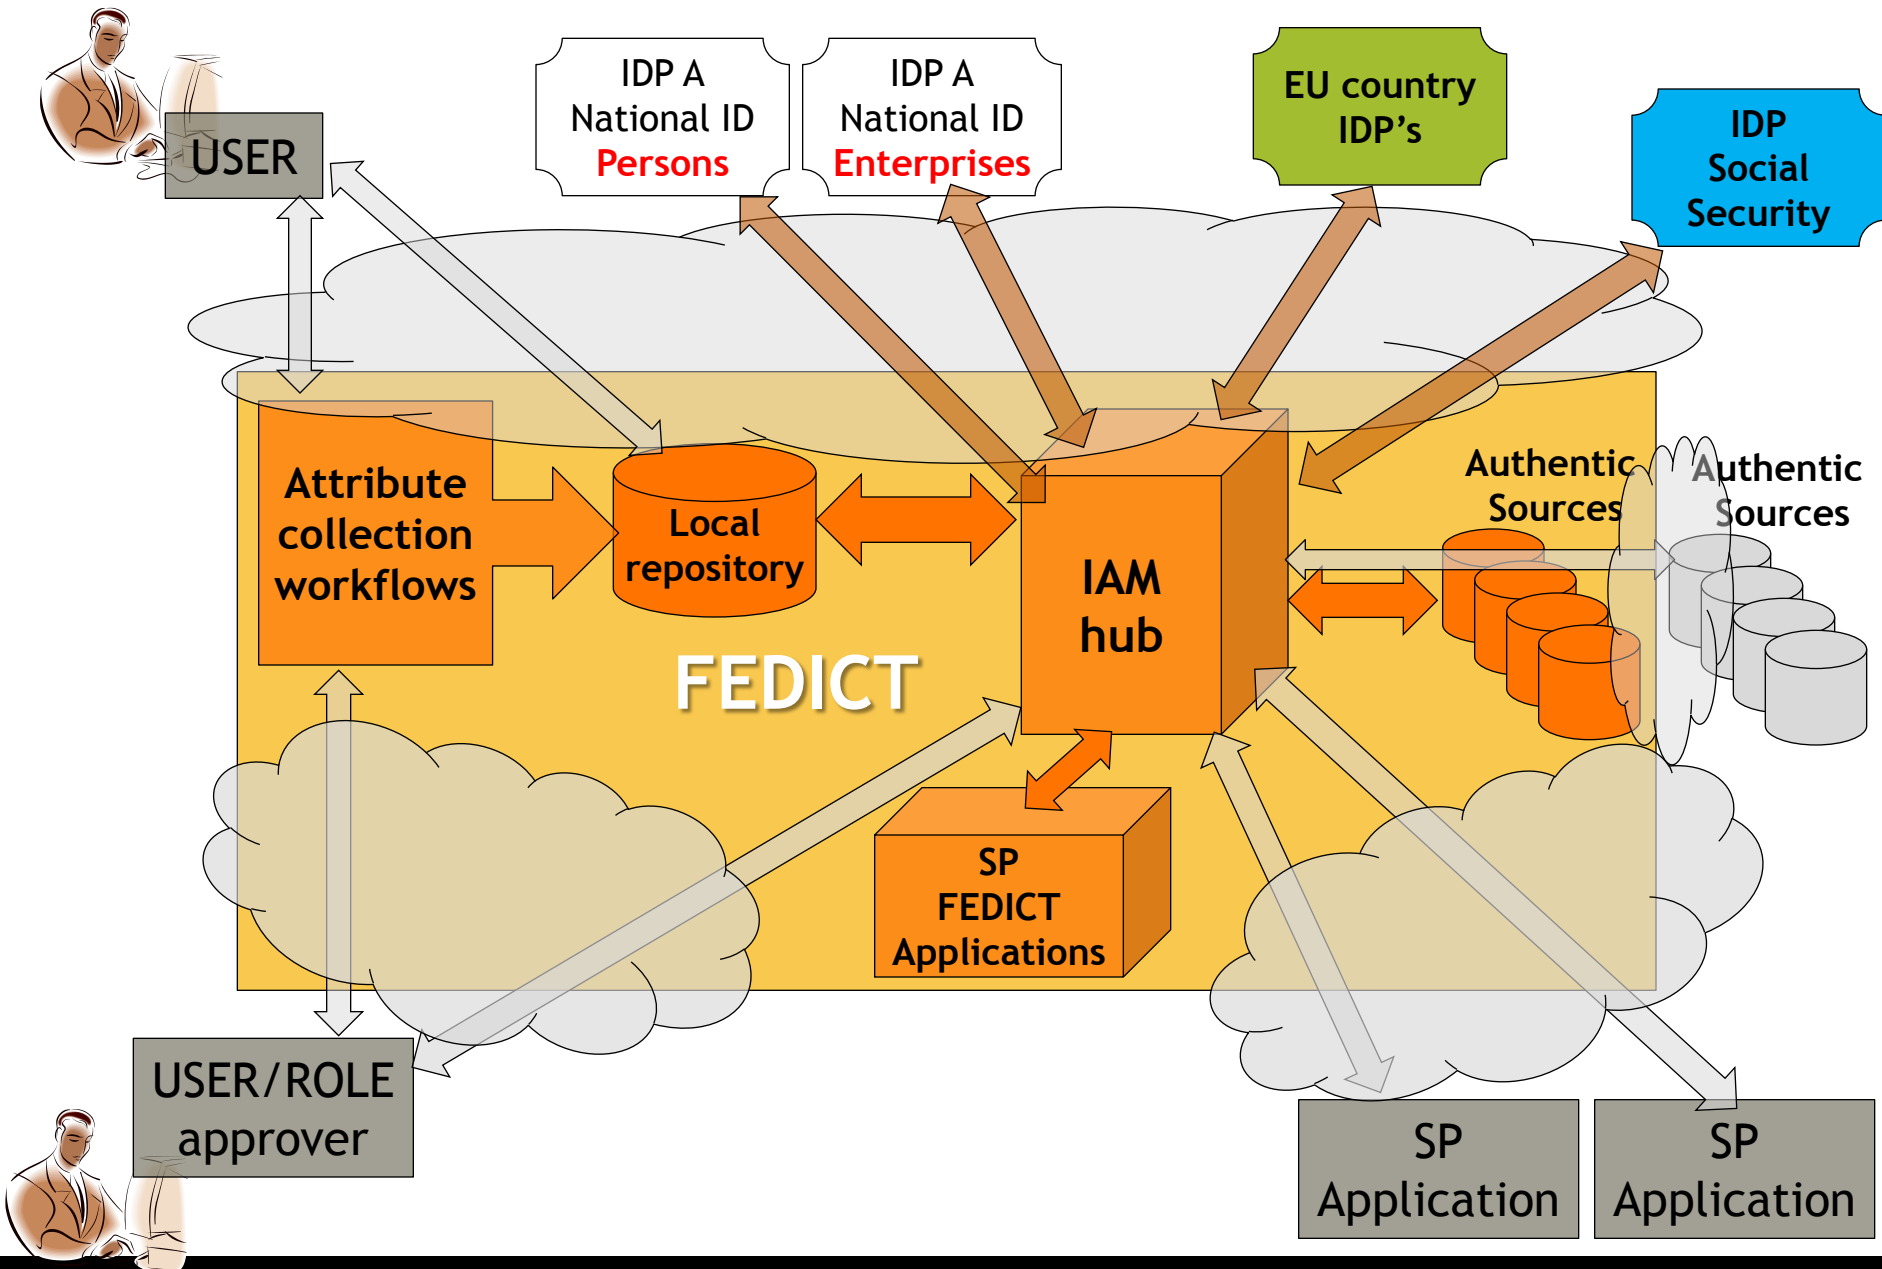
USER

IDP A
National ID
Persons

IDP A
National ID
Enterprises

EU country
IDP's

IDP
Social
Security

Attribute collection workflows

Local repository

IAM hub

Authentic Sources

Authentic Sources

FEDICT

SP
FEDICT
Applications

USER/ROLE approver

SP
Application

SP
Application